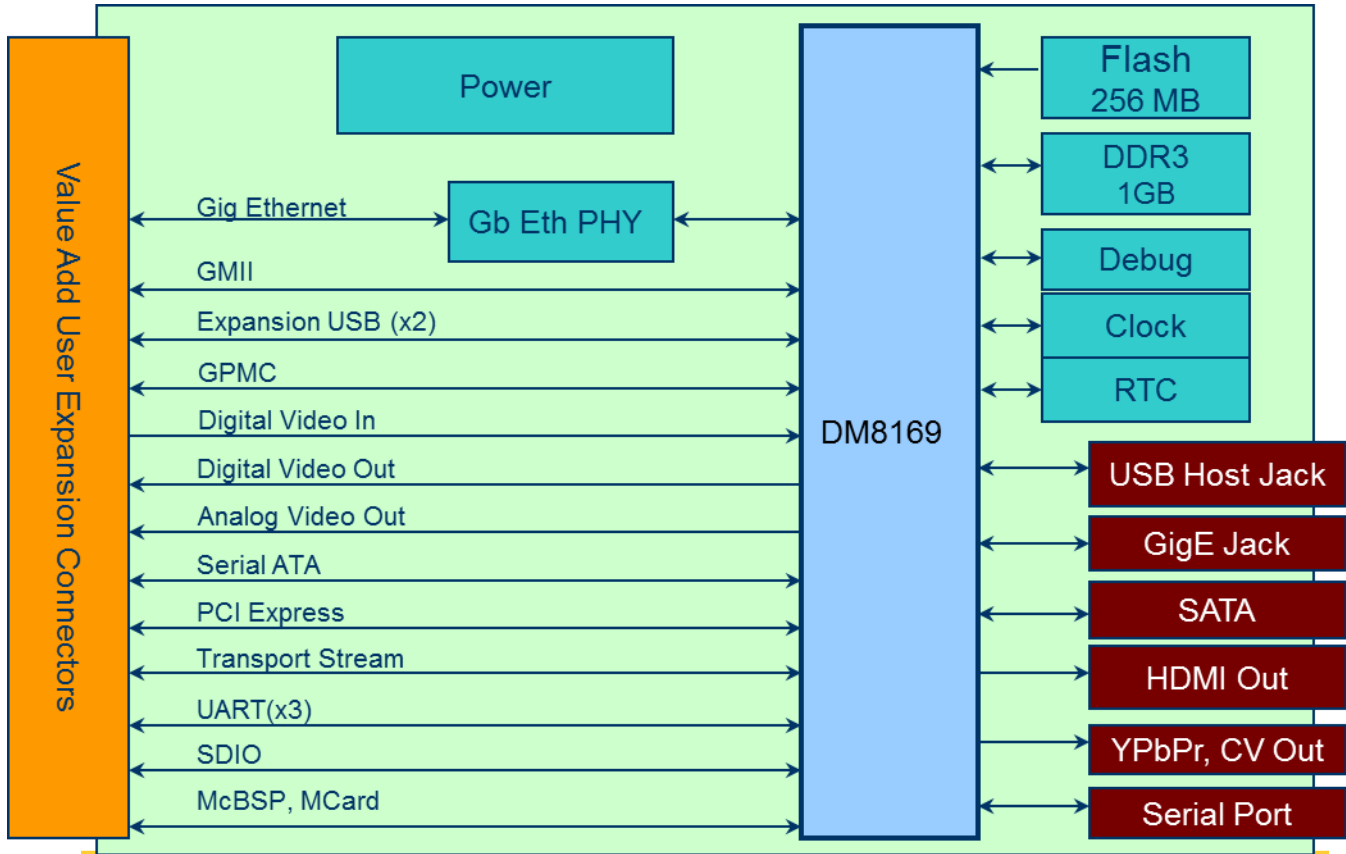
Value Add User Expansion Connectors

Power

Gig Ethernet

Gb Eth PHY

GMII

Expansion USB (x2)

GPMC

Digital Video In

Digital Video Out

Analog Video Out

Serial ATA

PCI Express

Transport Stream

UART(x3)

SDIO

McBSP, MCard

DM8169

Flash
256 MB

DDR3
1GB

Debug

Clock

RTC

USB Host Jack

GigE Jack

SATA

HDMI Out

YPbPr, CV Out

Serial Port